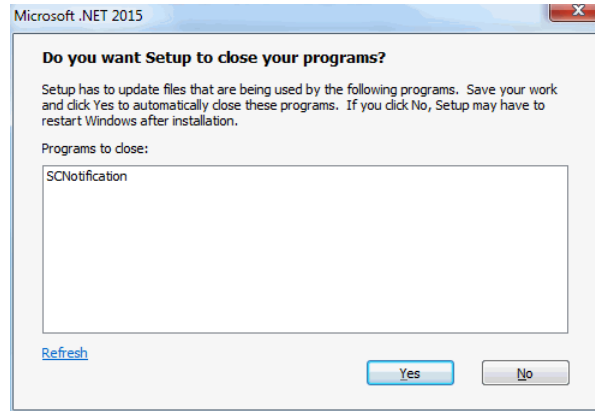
Microsoft .NET 2015

Do you want Setup to close your programs?

Setup has to update files that are being used by the following programs. Save your work and click Yes to automatically close these programs. If you click No, Setup may have to restart Windows after installation.

Programs to close:

SCNotification

Refresh

Yes

No